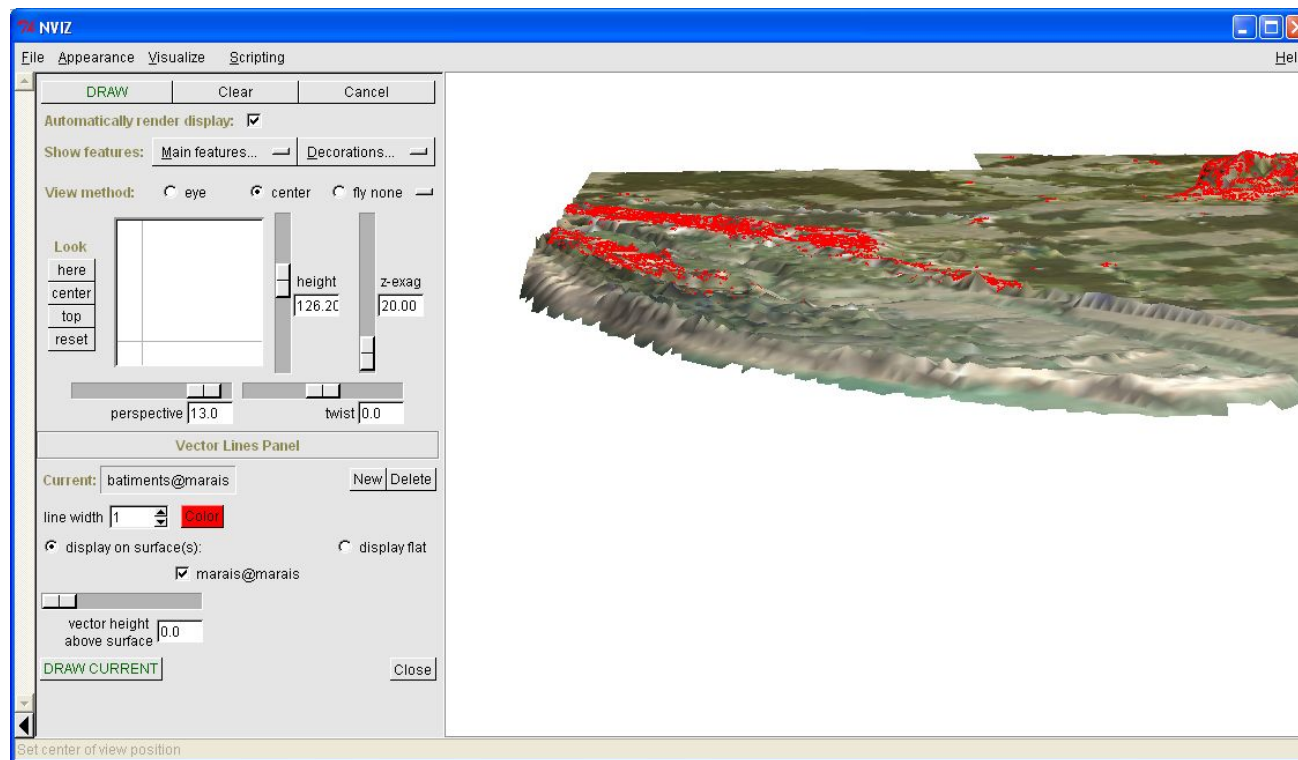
NVIZ

File Appearance Visualize Scripting Hel

DRAW Clear Cancel

Automatically render display:

Show features: Main features... Decorations...

View method: eye center fly none

Look
here
center
top
reset

height
126.20

z-exag
20.00

perspective 13.0

twist 0.0

Vector Lines Panel

Current: batiments@marais

New Delete

line width 1

Color

display on surface(s):

display flat

marais@marais

vector height above surface 0.0

DRAW CURRENT

Close

Set center of view position